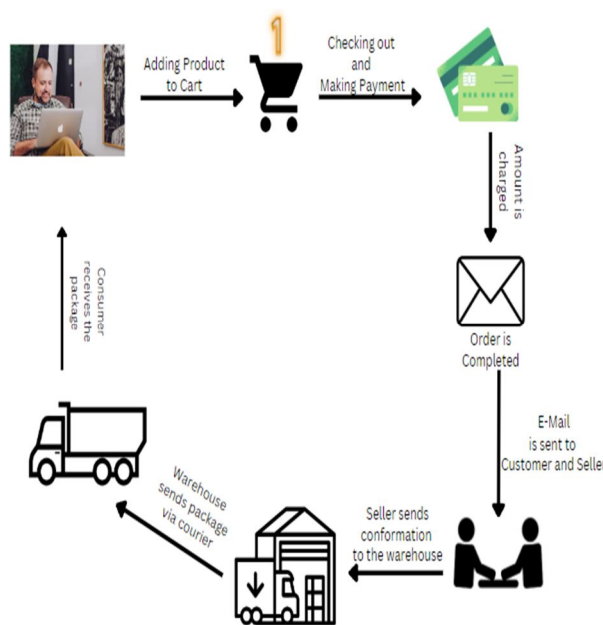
Adding Product to Cart

1

Checking out and Making Payment

Amount is charged

Order is Completed

E-Mail is sent to Customer and Seller

Seller sends conformation to the warehouse

Warehouse sends package via courier

Consumer receives the package